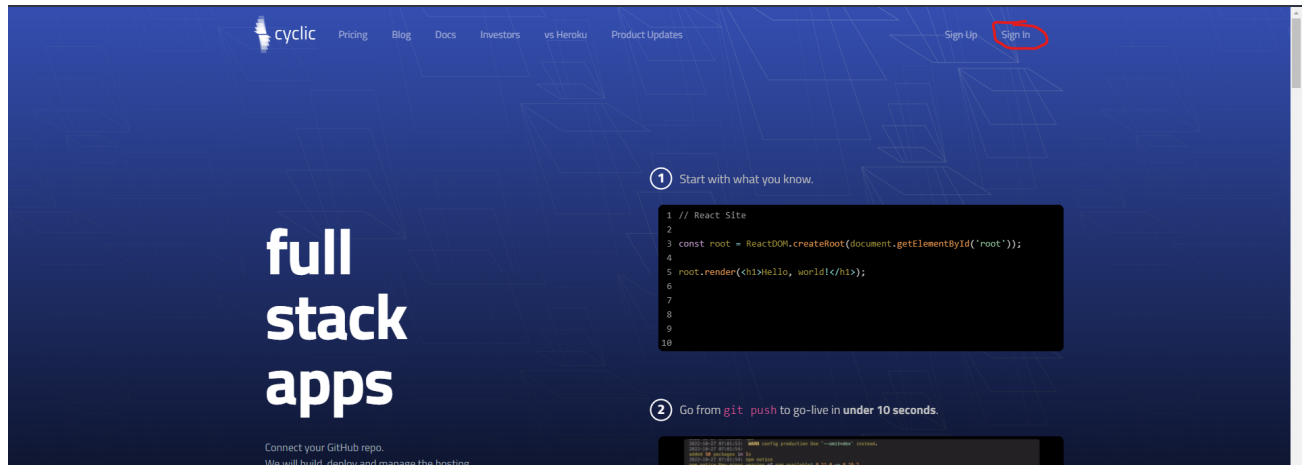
cyclic Pricing Blog Docs Investors vs Heroku Product Updates Sign Up Sign In

1 Start with what you know.

1 // React Site
2
3 const root = ReactDOM.createRoot(document.getElementById('root'));
4
5 root.render(<h1>Hello, world!</h1>);
6
7
8
9
10

full stack apps

2 Go from git push to go-live in under 10 seconds.

Connect your GitHub repo.
We will build, deploy and manage the hosting.

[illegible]